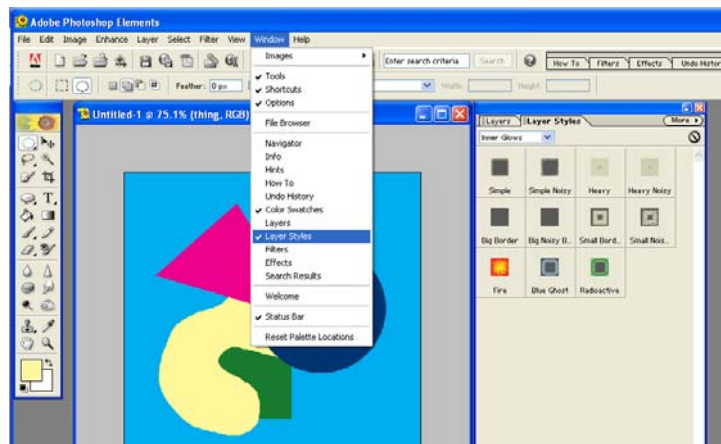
Adobe Photoshop Elements

File Edit Image Enhance Layer Select Filter View Window Help

Enter search criteria Search How To Filters Effects Undo Histor

Feather: 0 px Width: Height:

Untitled-1 @ 75.1% (thing, RGB)

Images
✔ Tools
✔ Shortcuts
✔ Options
File Browser
Navigator
Info
Hints
How To
Undo History
✔ Color Swatches
Layers
✔ Layer Styles
Filters
Effects
Search Results
Welcome
✔ Status Bar
Reset Palette Locations

Layers Layer Styles More ▸
Inner Glows

| Simple | Simple Noisy | Heavy | Heavy Noisy |
|---|---|---|---|
| Big Border | Big Noisy B... | Small Bord... | Small Nois... |
| Fire | Blue Ghost | Radioactive | |